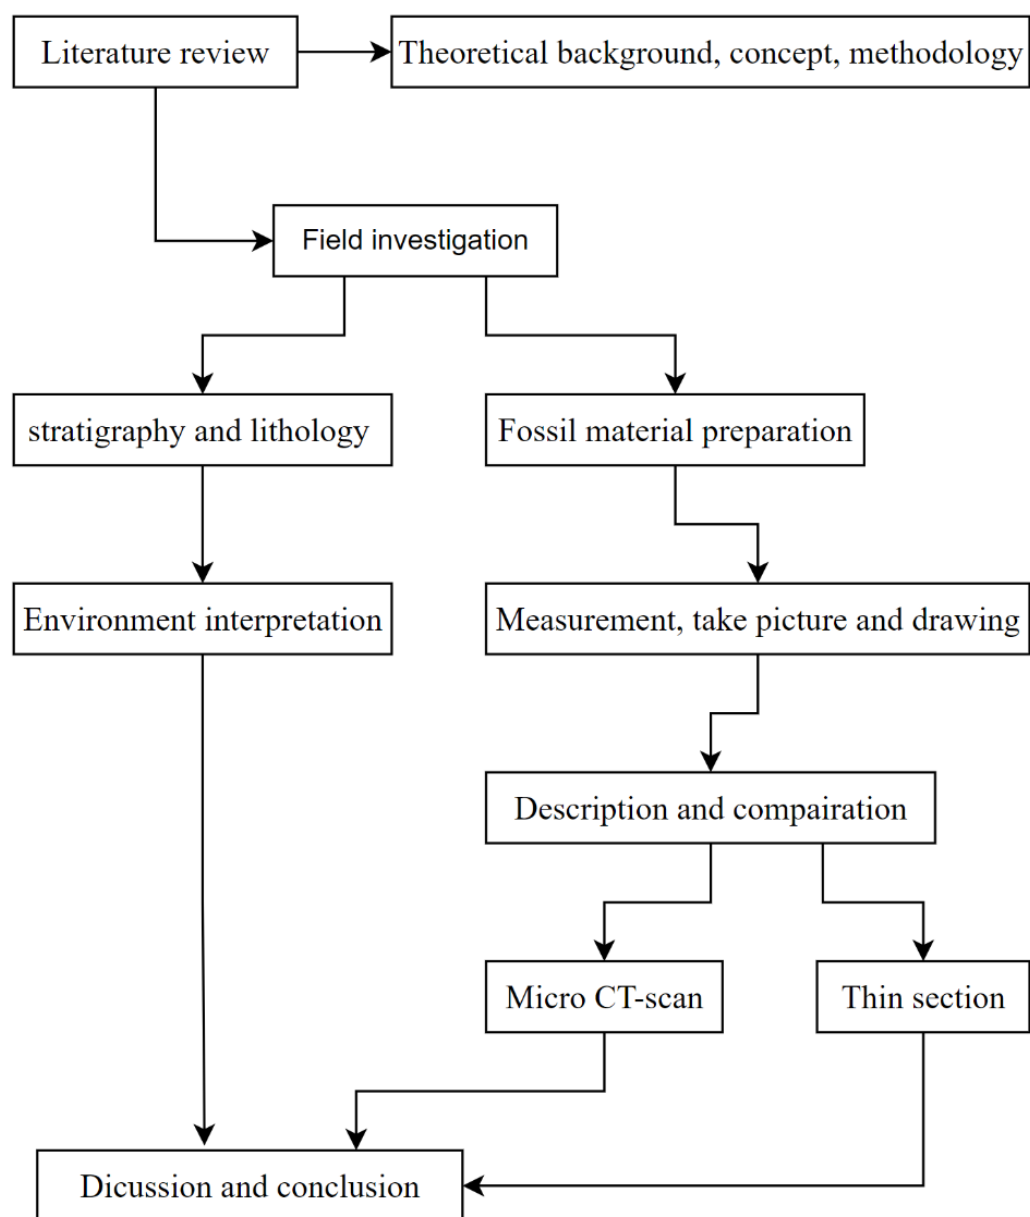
Literature review

Theoretical background, concept, methodology

Field investigation

stratigraphy and lithology

Fossil material preparation

Environment interpretation

Measurement, take picture and drawing

Description and compairation

Micro CT-scan

Thin section

Dicussion and conclusion